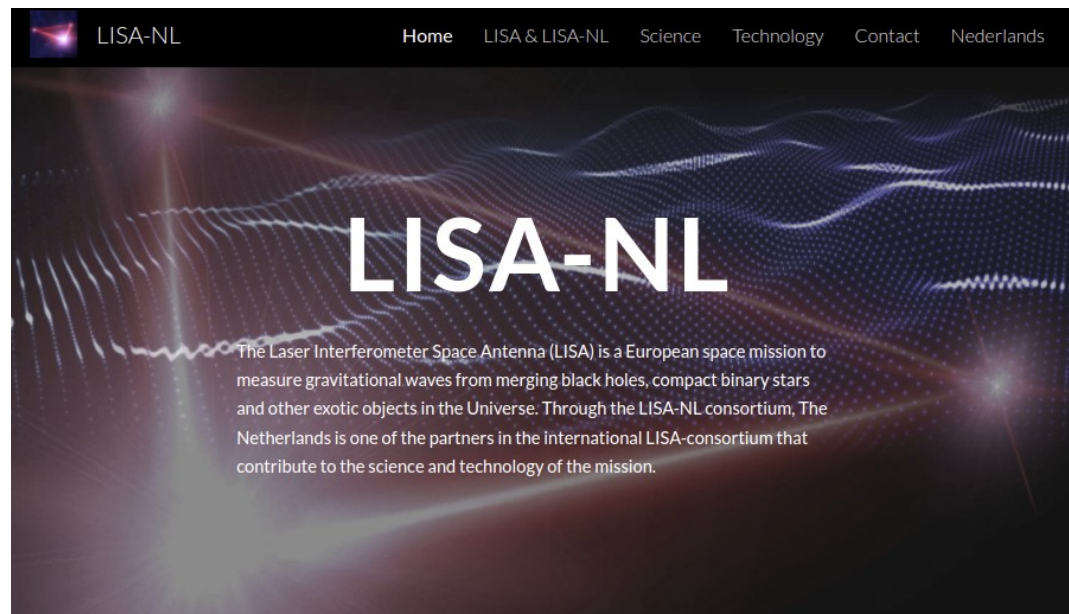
LISA-NL

Home LISA & LISA-NL Science Technology Contact Nederlands

LISA-NL

The Laser Interferometer Space Antenna (LISA) is a European space mission to measure gravitational waves from merging black holes, compact binary stars and other exotic objects in the Universe. Through the LISA-NL consortium, The Netherlands is one of the partners in the international LISA-consortium that contribute to the science and technology of the mission.